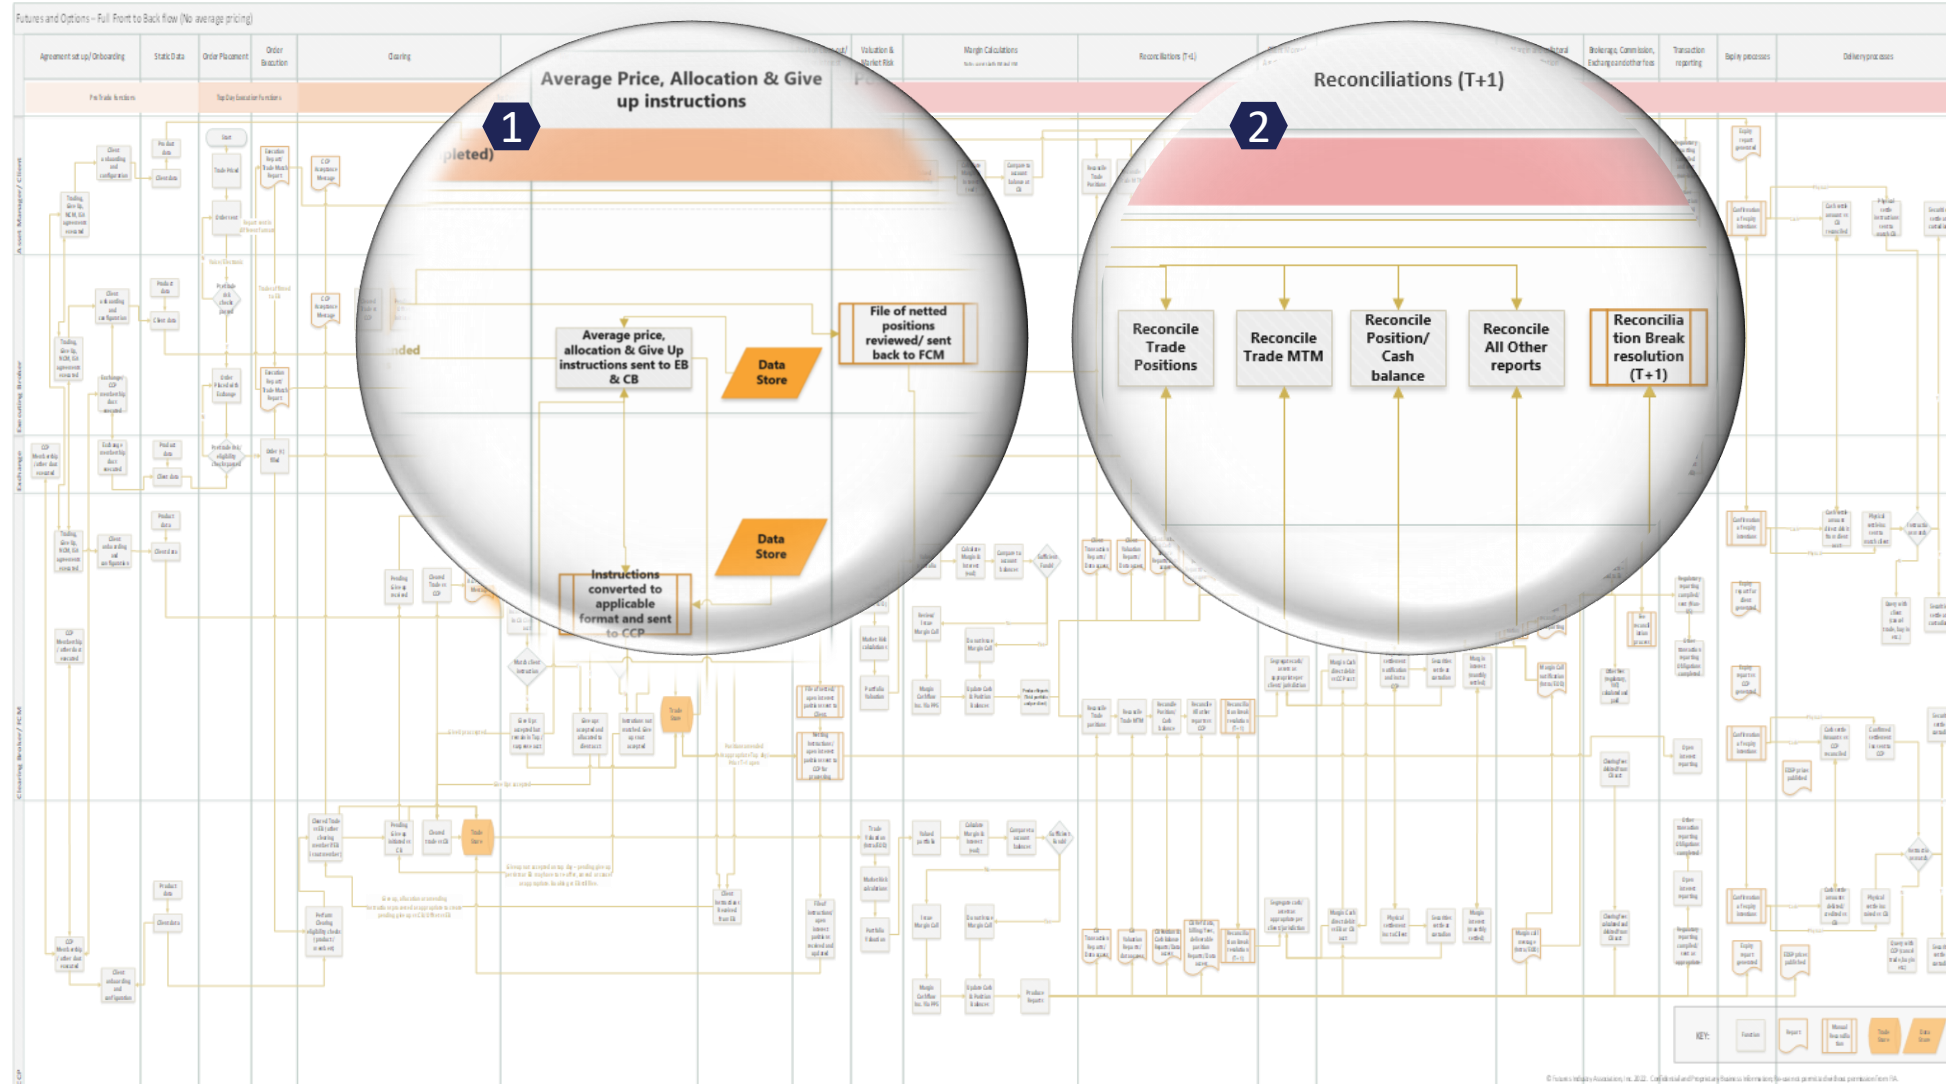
Futures and Options – Full Front to Back flow (No average pricing)

Agreement set up/ Onboarding

Static Data

Order Placement

Order Execution

Clearing

Valuation & Market Risk

Margin Calculations

Reconciliations (T+1)

Brokerage, Commission, Exchange and other fees

Transaction reporting

Expiry processes

Delivery processes

Pre Trade functions

Top Day Execution Functions

Average Price, Allocation & Give up instructions

1

pleted)

nded

Average price, allocation & Give Up instructions sent to EB & CB

Data Store

File of netted positions reviewed/ sent back to FCM

Data Store

Instructions converted to applicable format and sent to CCP

Reconciliations (T+1)

2

Reconcile Trade Positions

Reconcile Trade MTM

Reconcile Position/ Cash balance

Reconcile All Other reports

Reconciliation Break resolution (T+1)

KEY: